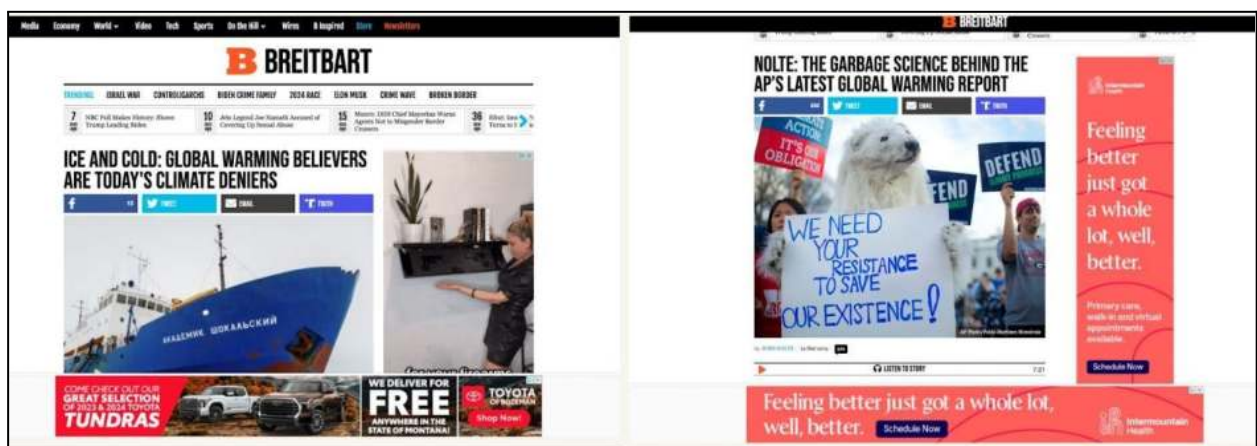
Media Economy World Video Tech Sports On the Hill Wires B Inspired Store Newsletters

BREITBART

TRENDING: ISRAEL WAR CONTROLIGARCHS BIDEN CRIME FAMILY 2024 RACE ELON MUSK CRIME WAVE BROKEN BORDER

7 NBC Poll Makes History: Shows Trump Leading Biden

10 Arts Legend Joe Namath Accused of Covering Up Sexual Abuse

15 Mayorkas Agrees Not to Mingle Border Crossers

36

ICE AND COLD: GLOBAL WARMING BELIEVERS ARE TODAY'S CLIMATE DENIERS

TWEET EMAIL TRUTH

АКАДЕМИК ШОКАЛЬСКИЙ

COME CHECK OUT OUR GREAT SELECTION OF 2023 & 2024 TOYOTA TUNDRAS

WE DELIVER FOR FREE ANYWHERE IN THE STATE OF MONTANA!

TOYOTA Shop Now!

BREITBART

NOLTE: THE GARBAGE SCIENCE BEHIND THE AP'S LATEST GLOBAL WARMING REPORT

TWEET EMAIL TRUTH

ACTION IT'S OUR OBLIGATION

DEFEND

FEND

WE NEED YOUR RESISTANCE TO SAVE OUR EXISTENCE!

LISTEN TO STORY

Intermountain Health

Feeling better just got a whole lot, well, better.

Primary care, walk-in and virtual appointments available.

Schedule Now

Feeling better just got a whole lot, well, better.

Schedule Now

Intermountain Health